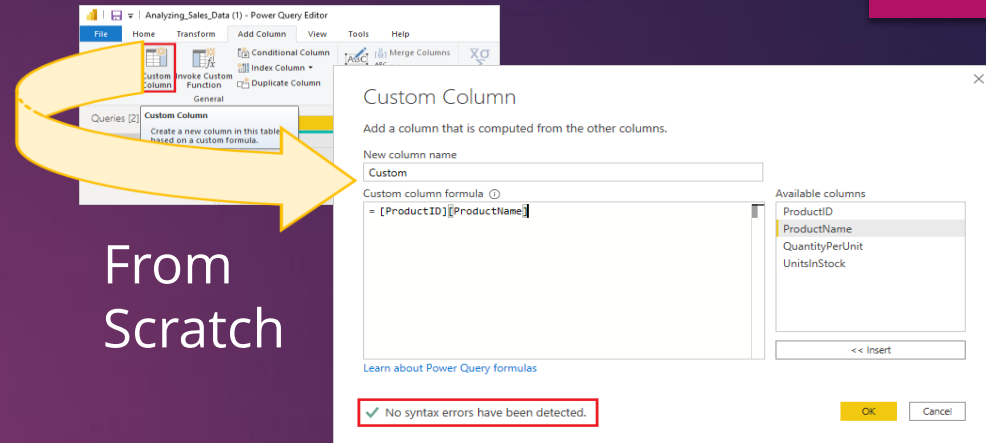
Analyzing_Sales_Data (1) - Power Query Editor

File
Home
Transform
Add Column
View
Tools
Help

Custom Column
Invoke Custom Function
Conditional Column
Index Column
Duplicate Column
General
Merge Columns

Queries [2]

Custom Column
Create a new column in this table based on a custom formula.

From Scratch

Custom Column
Add a column that is computed from the other columns.
New column name
Custom
Custom column formula
= [ProductID][ProductName]
Available columns
ProductID
ProductName
QuantityPerUnit
UnitsInStock
<< Insert
Learn about Power Query formulas
No syntax errors have been detected.
OK
Cancel